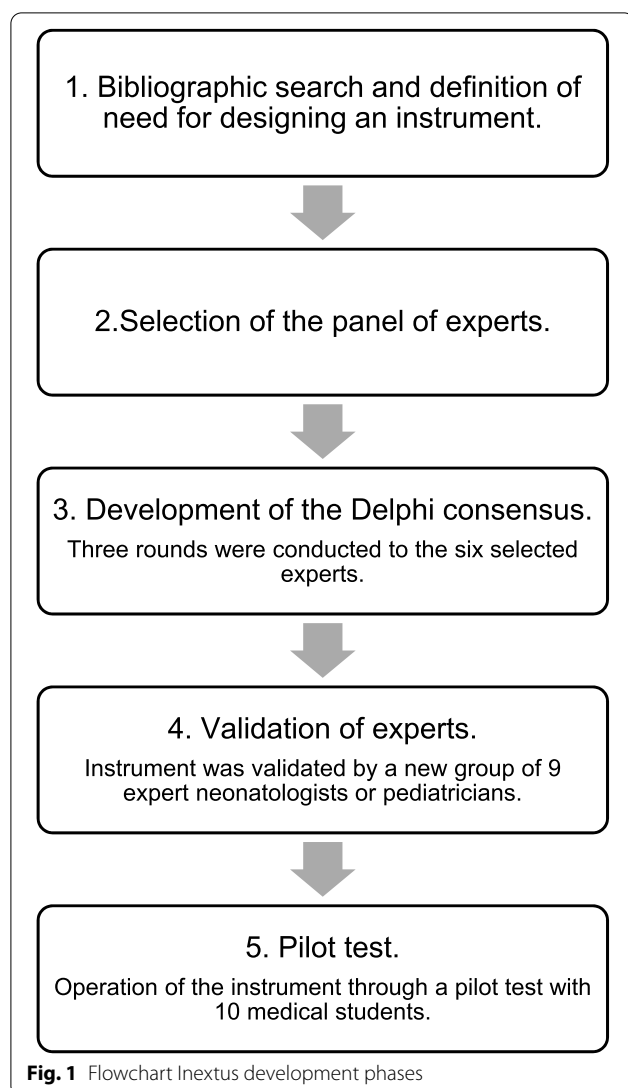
1. Bibliographic search and definition of need for designing an instrument.

2.Selection of the panel of experts.

3. Development of the Delphi consensus.

Three rounds were conducted to the six selected experts.

4. Validation of experts.

Instrument was validated by a new group of 9 expert neonatologists or pediatricians.

5. Pilot test.

Operation of the instrument through a pilot test with 10 medical students.

**Fig. 1** Flowchart Inextus development phases